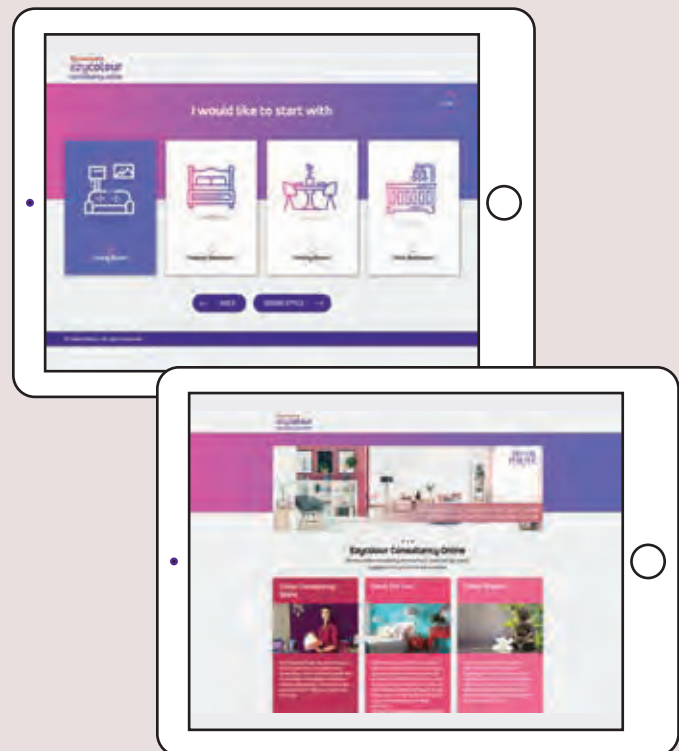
ezycolour
consultancy online

I would like to start with

Living Room

Master Bedroom

Dining Room

Kids Bedroom

BACK

CHOOSE STYLE

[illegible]

ezycolour

Ezycolour Consultancy Online

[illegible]

Colour Consultancy Store

Colour For You

Colour Shapes

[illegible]